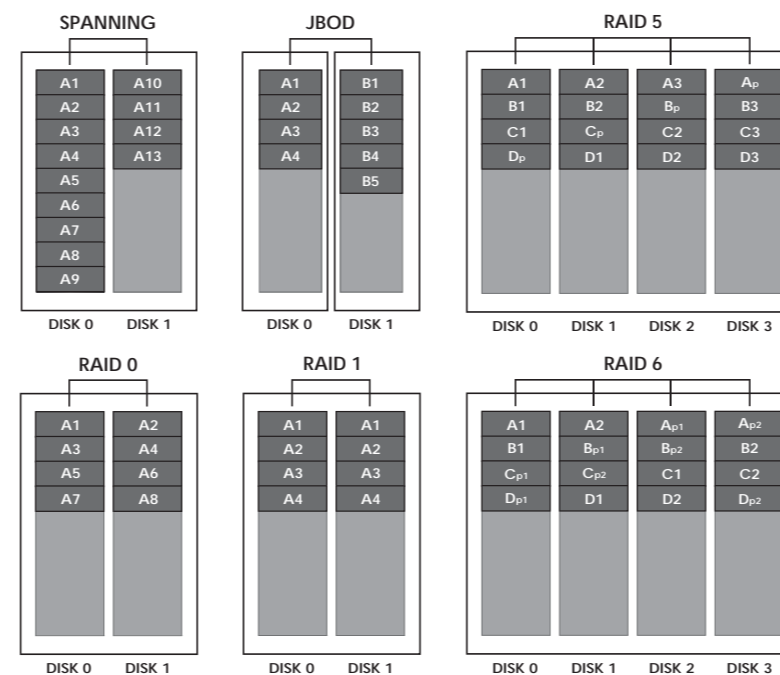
SPANNING

A1
A2
A3
A4
A5
A6
A7
A8
A9

A10
A11
A12
A13

DISK 0 DISK 1

JBOD

A1
A2
A3
A4

B1
B2
B3
B4
B5

DISK 0 DISK 1

RAID 5

A1
B1
C1
$D_p$

A2
B2
$C_p$
D1

A3
$B_p$
C2
D2

$A_p$
B3
C3
D3

DISK 0 DISK 1 DISK 2 DISK 3

RAID 0

A1
A3
A5
A7

A2
A4
A6
A8

DISK 0 DISK 1

RAID 1

A1
A2
A3
A4

A1
A2
A3
A4

DISK 0 DISK 1

RAID 6

A1
B1
$C_{p1}$
$D_{p1}$

A2
$B_{p1}$
$C_{p2}$
D1

$A_{p1}$
$B_{p2}$
C1
D2

$A_{p2}$
B2
C2
$D_{p2}$

DISK 0 DISK 1 DISK 2 DISK 3